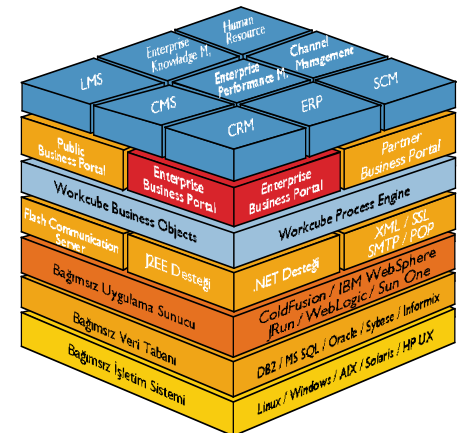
Human Resource

Enterprise Knowledge M.

Channel Management

LMS

Enterprise Performance M.

CMS

SCM

ERP

CRM

Public Business Portal

Enterprise Business Portal

Enterprise Business Portal

Partner Business Portal

Workcube Business Objects

Workcube Process Engine

Flash Communication Server

J2EE Desteği

.NET Desteği

XML / SSL SMTP / POP

Bağımsız Uygulama Sunucu

ColdFusion / IBM WebSphere JRun / WebLogic / Sun One

Bağımsız Veri Tabanı

DB2 / MS SQL / Oracle / Sybase / Informix

Bağımsız İşletim Sistemi

Linux / Windows / AIX / Solaris / HP UX